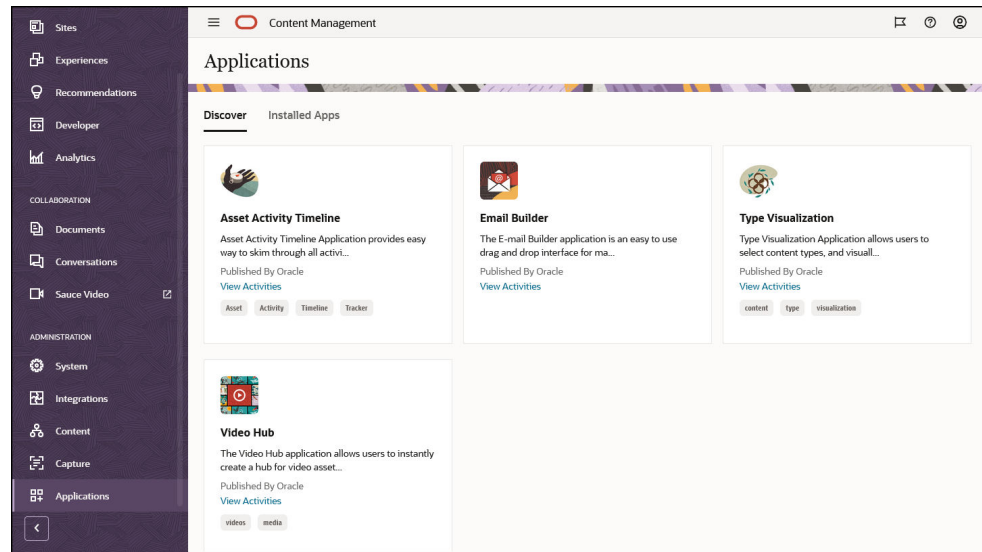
Sites
Experiences
Recommendations
Developer
Analytics
COLLABORATION
Documents
Conversations
Sauce Video
ADMINISTRATION
System
Integrations
Content
Capture
Applications

Content Management

Applications

Discover Installed Apps

Asset Activity Timeline
Asset Activity Timeline Application provides easy way to skim through all activi...
Published By Oracle
View Activities
Asset Activity Timeline Tracker

Email Builder
The E-mail Builder application is an easy to use drag and drop interface for ma...
Published By Oracle
View Activities

Type Visualization
Type Visualization Application allows users to select content types, and visuall...
Published By Oracle
View Activities
content type visualization

Video Hub
The Video Hub application allows users to instantly create a hub for video asset...
Published By Oracle
View Activities
videos media